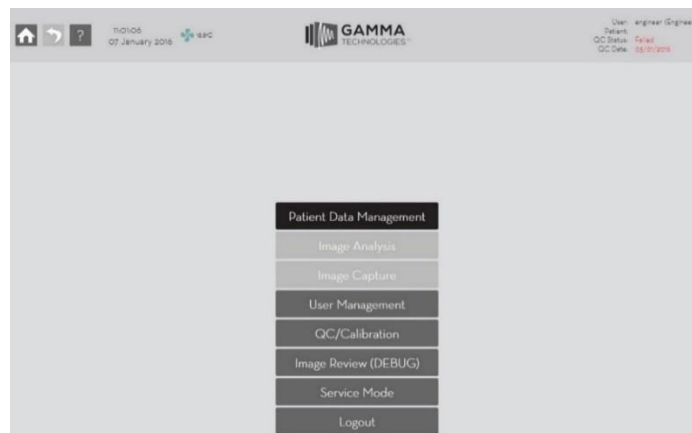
?

11:01:06
07 January 2016

18.8°C

GAMMA
TECHNOLOGIES

User: engineer (Enginee
Patient:
QC Status: Failed
QC Date: 05/01/2016

Patient Data Management

Image Analysis

Image Capture

User Management

QC/Calibration

Image Review (DEBUG)

Service Mode

Logout